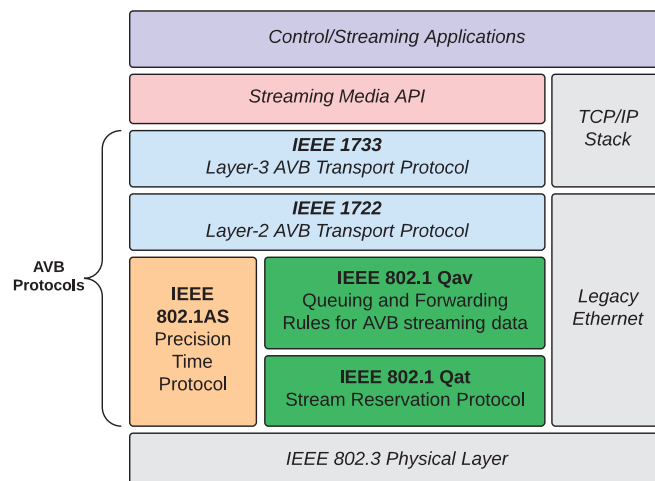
Control/Streaming Applications

Streaming Media API

TCP/IP Stack

IEEE 1733
Layer-3 AVB Transport Protocol

IEEE 1722
Layer-2 AVB Transport Protocol

AVB Protocols

IEEE 802.1AS
Precision Time Protocol

IEEE 802.1 Qav
Queuing and Forwarding Rules for AVB streaming data

Legacy Ethernet

IEEE 802.1 Qat
Stream Reservation Protocol

IEEE 802.3 Physical Layer